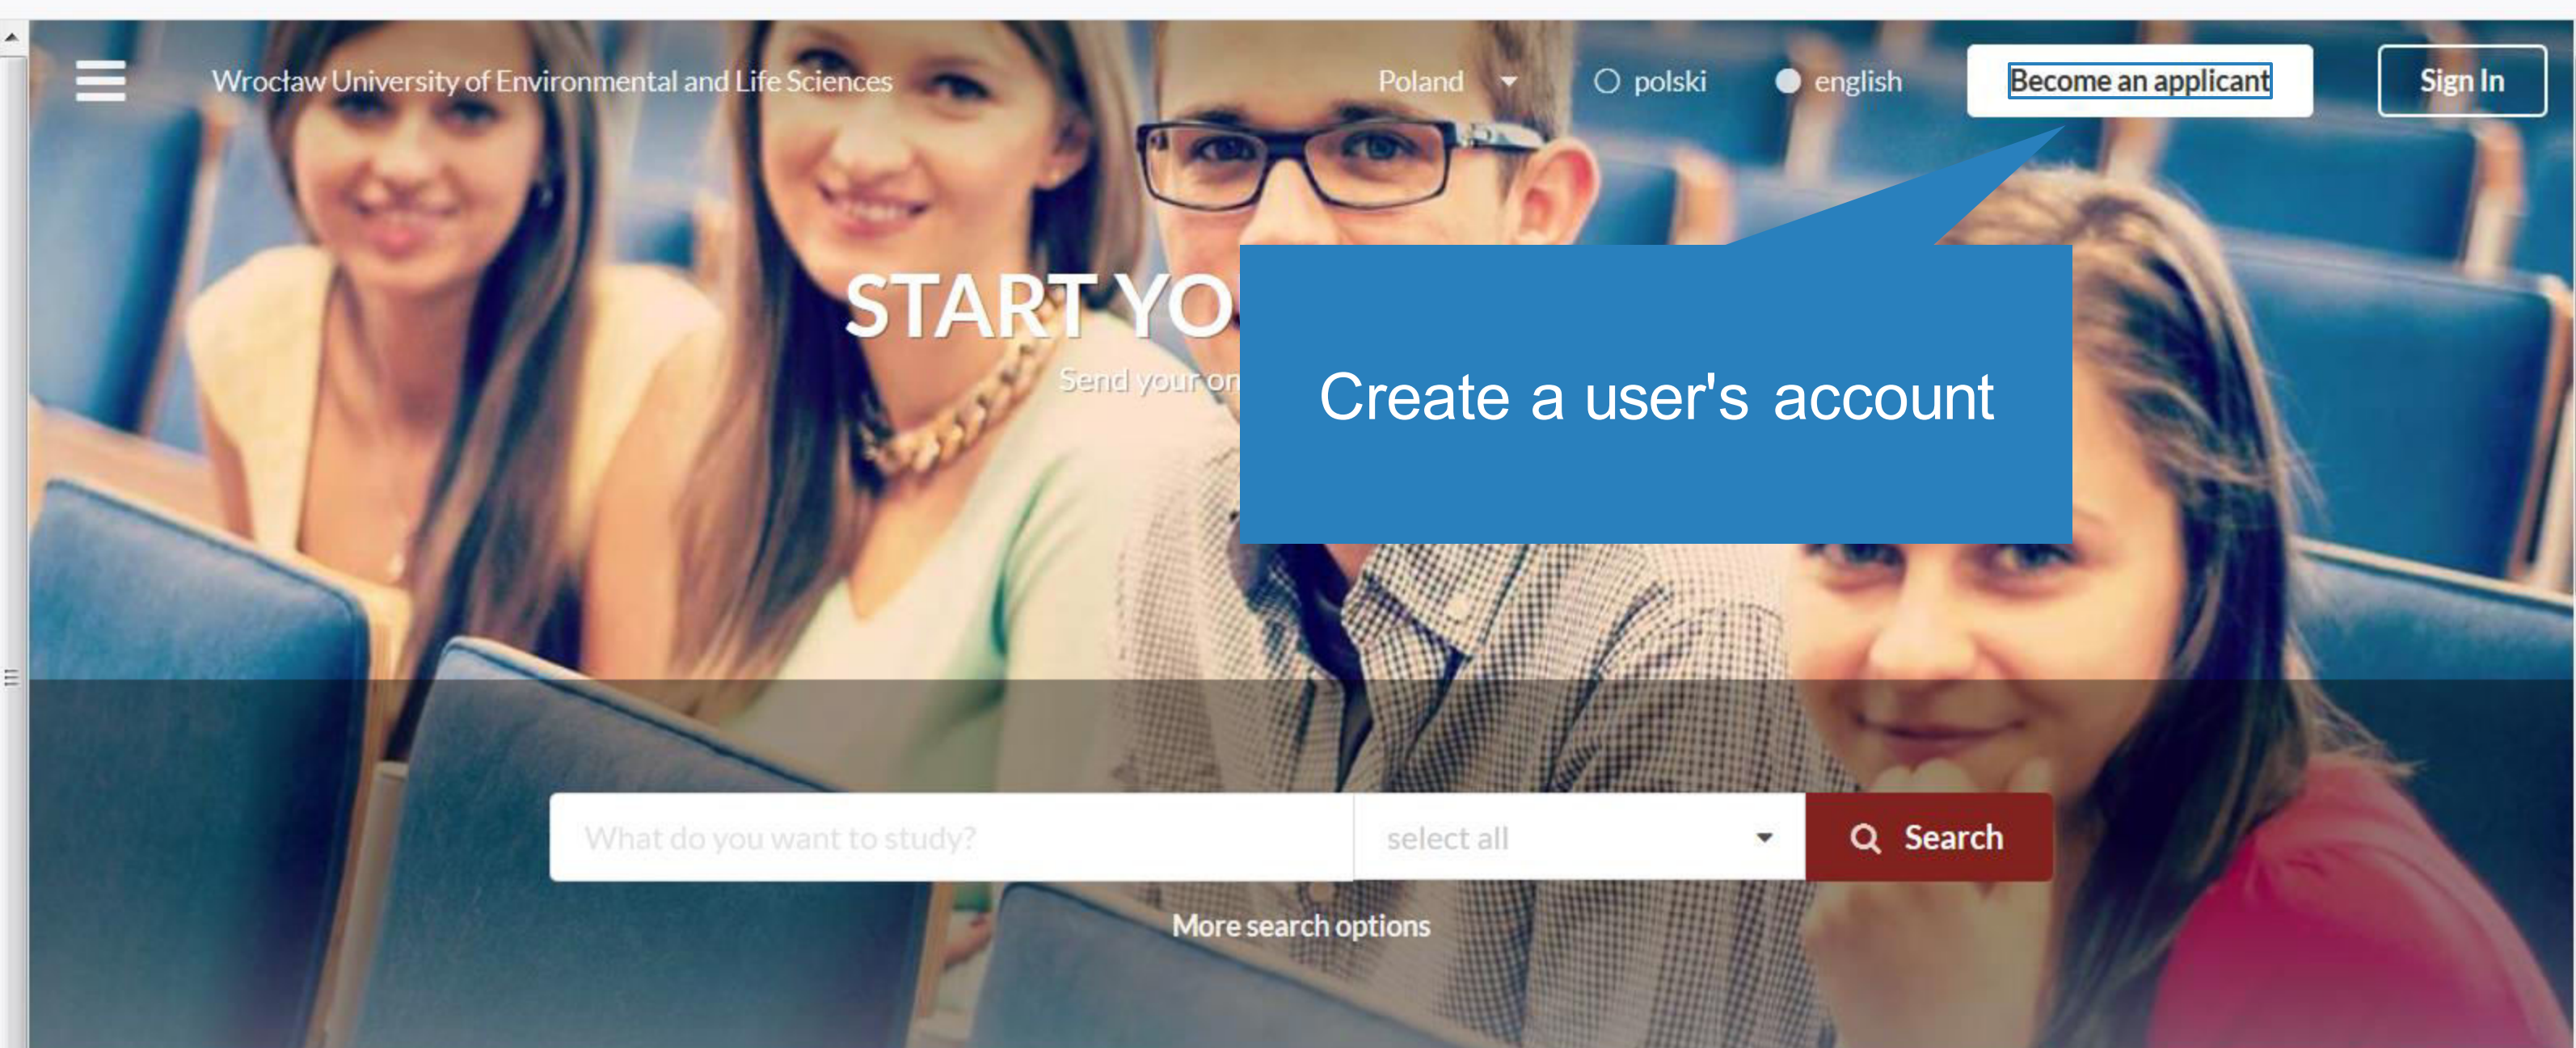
Wrocław University of Environmental and Life Sciences

Poland

polski

english

Become an applicant

Sign In

START YO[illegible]

Send your on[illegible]

Create a user's account

What do you want to study?

select all

Search

More search options